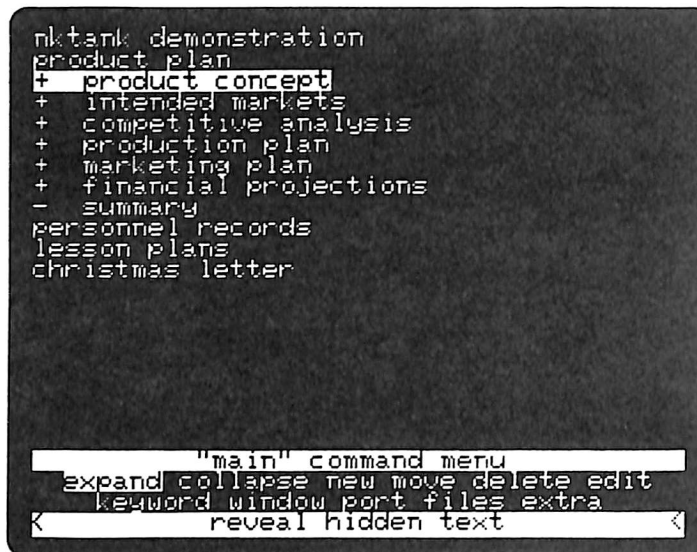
mktank demonstration
product plan
+ product concept
+ intended markets
+ competitive analysis
+ production plan
+ marketing plan
+ financial projections
- summary
personnel records
lesson plans
christmas letter

"main" command menu
expand collapse new move delete edit
keyword window port files extra
< reveal hidden text <